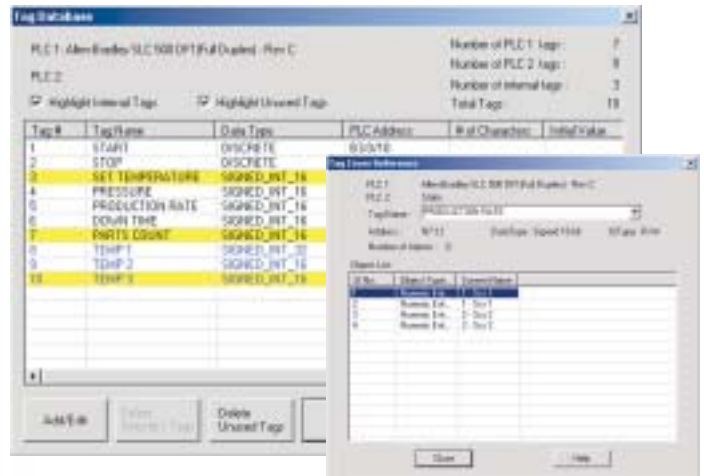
Tag Database

PLC 1: Allen Bradley SLC 500 DF1 (Full Duplex) - Rev C

PLC 2:

Highlight Internal Tags

Highlight Unused Tags

Number of PLC 1 tags: 7

Number of PLC 2 tags: 0

Number of internal tags: 3

Total Tags: 10

| Tag # | Tag Name | Data Type | PLC Address | # of Characters | Initial Value |
|---|---|---|---|---|---|
| 1 | START | DISCRETE | B3:0/10 | | |
| 2 | STOP | DISCRETE | | | |
| 3 | SET TEMPERATURE | SIGNED_INT_16 | | | |
| 4 | PRESSURE | SIGNED_INT_16 | | | |
| 5 | PRODUCTION RATE | SIGNED_INT_16 | | | |
| 6 | DOWN TIME | SIGNED_INT_16 | | | |
| 7 | PARTS COUNT | SIGNED_INT_16 | | | |
| 8 | TEMP 1 | SIGNED_INT_32 | | | |
| 9 | TEMP 2 | SIGNED_INT_16 | | | |
| 10 | TEMP 3 | SIGNED_INT_16 | | | |

Add/Edit

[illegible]

Delete Unused Tags

Tag Cross Reference

PLC 1: Allen Bradley SLC 500 DF1 (Full Duplex) - Rev C

PLC 2: Slave

Tag Name: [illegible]

Address: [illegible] Data Type: Signed 16 bit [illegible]

Number of Objects: 4

Object List

| # No. | Object Type | Screen Name |
|---|---|---|
| 1 | Numeric Ent... | 1 - Scr 1 |
| 2 | Numeric Ent... | 1 - Scr 1 |
| 3 | Numeric Ent... | 2 - Scr 2 |
| 4 | Numeric Ent... | 2 - Scr 2 |

Close

Help